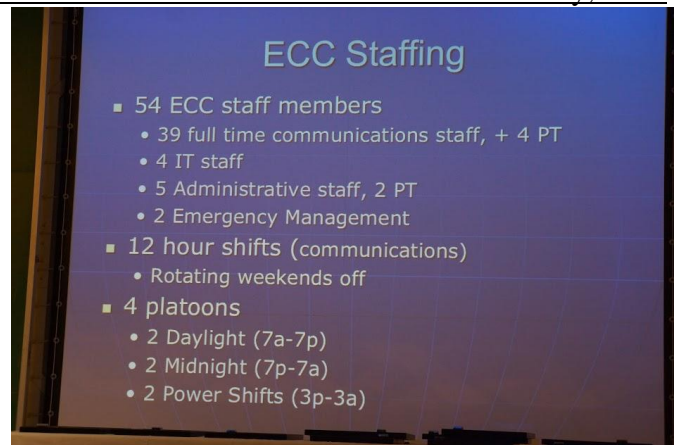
ECC Staffing

- 54 ECC staff members
  - 39 full time communications staff, + 4 PT
  - 4 IT staff
  - 5 Administrative staff, 2 PT
  - 2 Emergency Management
- 12 hour shifts (communications)
  - Rotating weekends off
- 4 platoons
  - 2 Daylight (7a-7p)
  - 2 Midnight (7p-7a)
  - 2 Power Shifts (3p-3a)